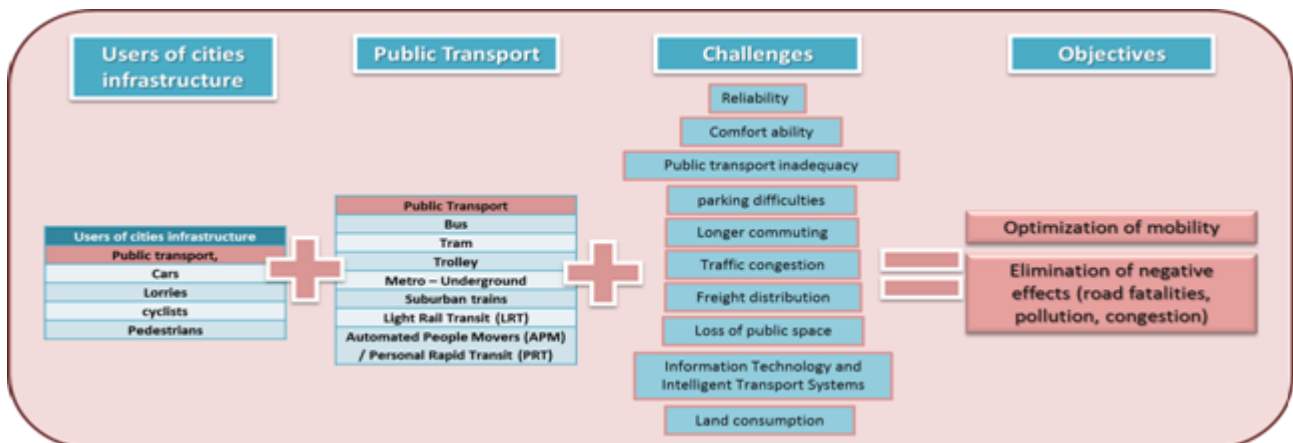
Users of cities infrastructure

Public Transport

Challenges

Objectives

Reliability

Comfort ability

Public transport inadequacy

parking difficulties

Longer commuting

Traffic congestion

Freight distribution

Loss of public space

Information Technology and Intelligent Transport Systems

Land consumption

| Users of cities infrastructure |
|---|
| Public transport, |
| Cars |
| Lorries |
| cyclists |
| Pedestrians |

| Public Transport |
|---|
| Bus |
| Tram |
| Trolley |
| Metro – Underground |
| Suburban trains |
| Light Rail Transit (LRT) |
| Automated People Movers (APM) / Personal Rapid Transit (PRT) |

Optimization of mobility

Elimination of negative effects (road fatalities, pollution, congestion)